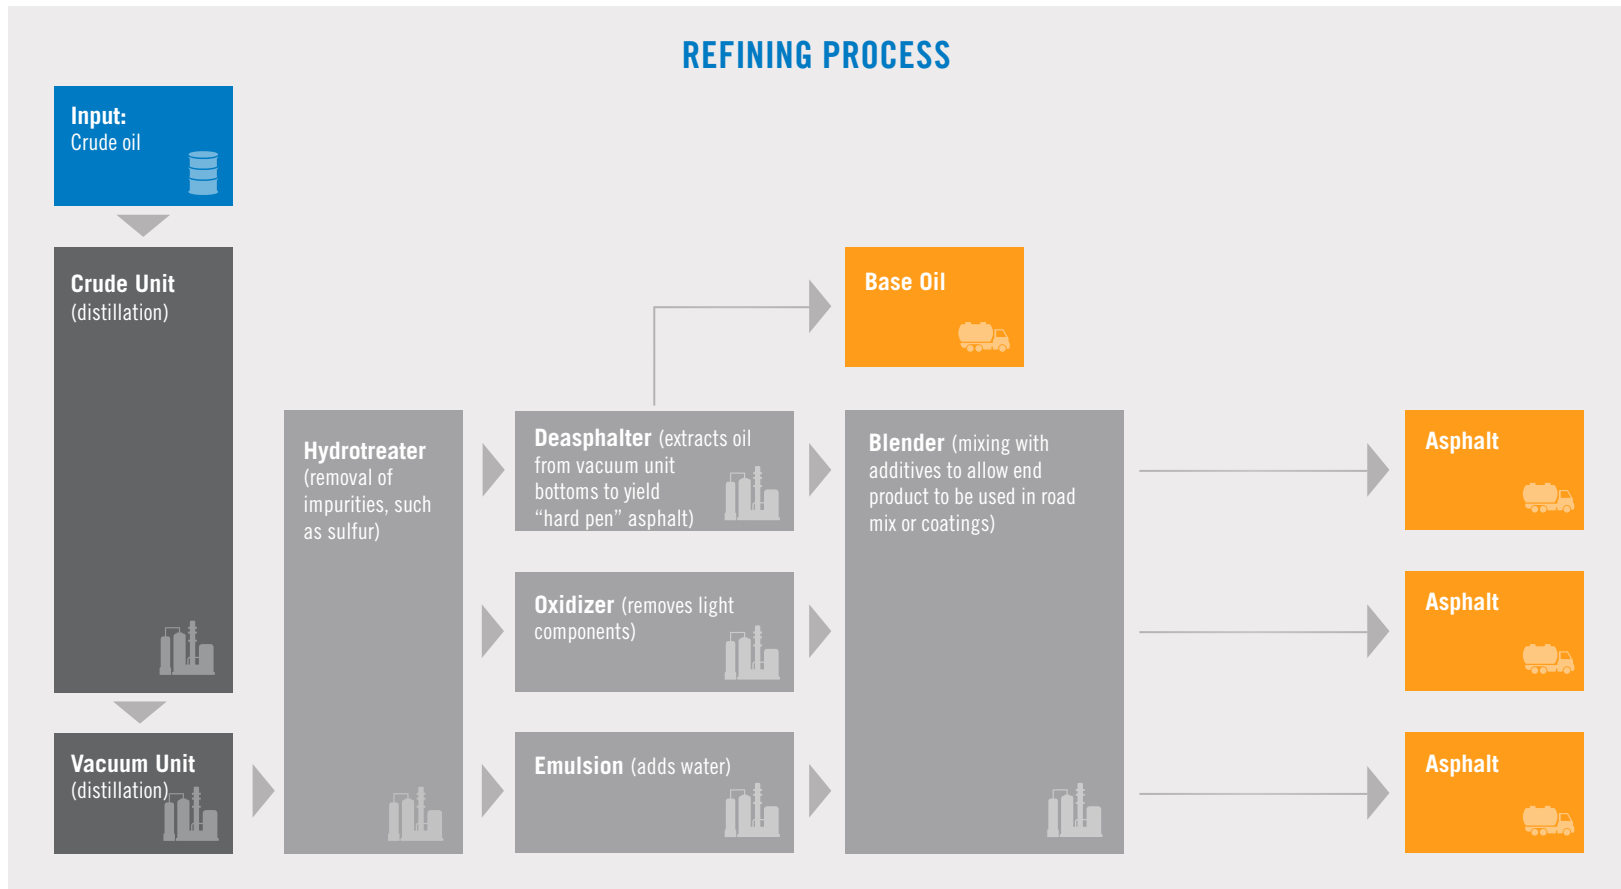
REFINING PROCESS

Input:
Crude oil

Crude Unit
(distillation)

Vacuum Unit
(distillation)

Hydrotreater (removal of impurities, such as sulfur)

Deasphalter (extracts oil from vacuum unit bottoms to yield "hard pen" asphalt)

Oxidizer (removes light components)

Emulsion (adds water)

Base Oil

Blender (mixing with additives to allow end product to be used in road mix or coatings)

Asphalt

Asphalt

Asphalt